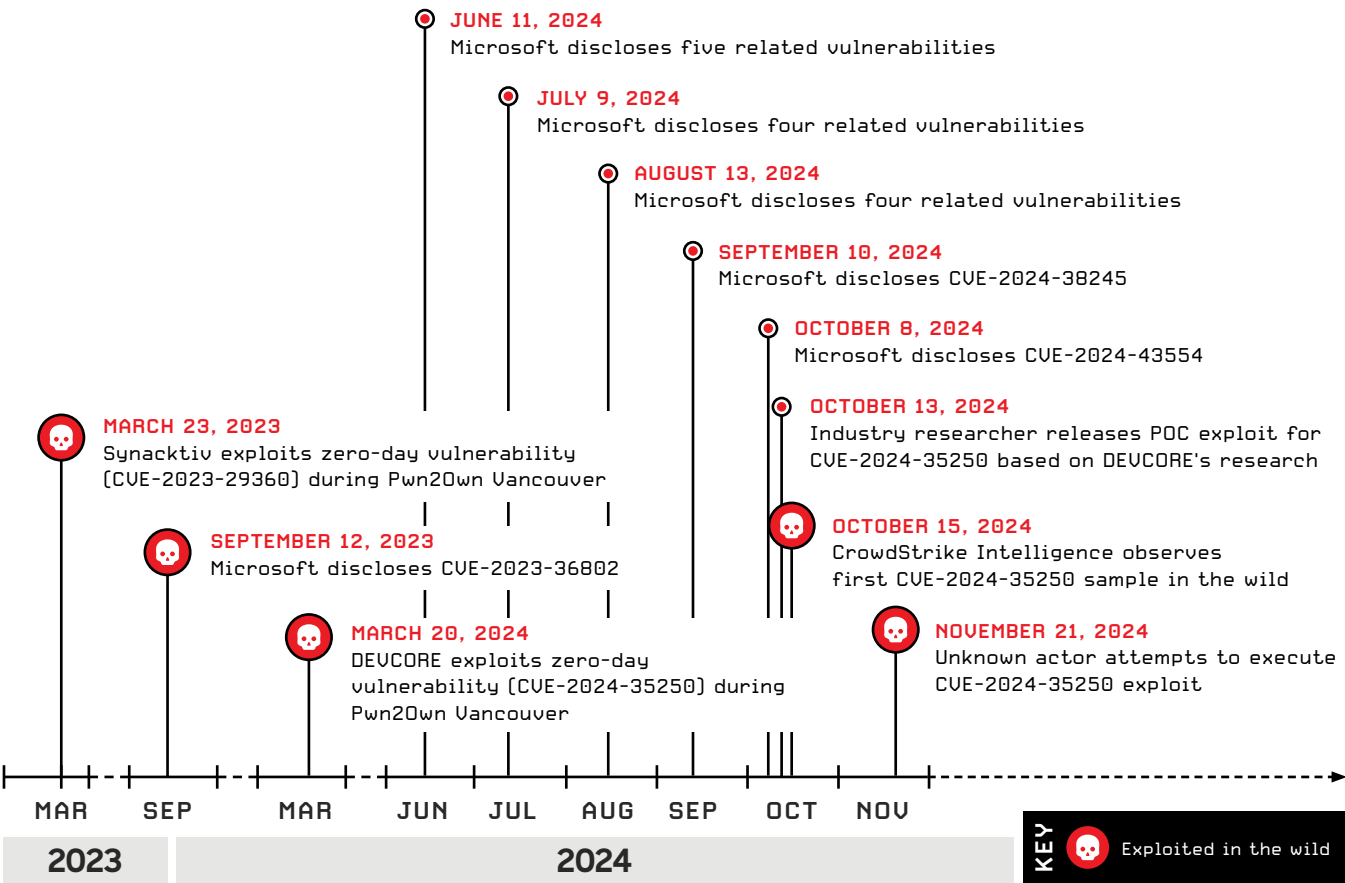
JUNE 11, 2024
Microsoft discloses five related vulnerabilities

JULY 9, 2024
Microsoft discloses four related vulnerabilities

AUGUST 13, 2024
Microsoft discloses four related vulnerabilities

SEPTEMBER 10, 2024
Microsoft discloses CVE-2024-38245

OCTOBER 8, 2024
Microsoft discloses CVE-2024-43554

OCTOBER 13, 2024
Industry researcher releases POC exploit for CVE-2024-35250 based on DEVCORE's research

MARCH 23, 2023
Synacktiv exploits zero-day vulnerability (CVE-2023-29360) during Pwn2Own Vancouver

OCTOBER 15, 2024
CrowdStrike Intelligence observes first CVE-2024-35250 sample in the wild

SEPTEMBER 12, 2023
Microsoft discloses CVE-2023-36802

MARCH 20, 2024
DEVCORE exploits zero-day vulnerability (CVE-2024-35250) during Pwn2Own Vancouver

NOVEMBER 21, 2024
Unknown actor attempts to execute CVE-2024-35250 exploit

MAR SEP MAR JUN JUL AUG SEP OCT NOV

2023

2024

KEY
Exploited in the wild